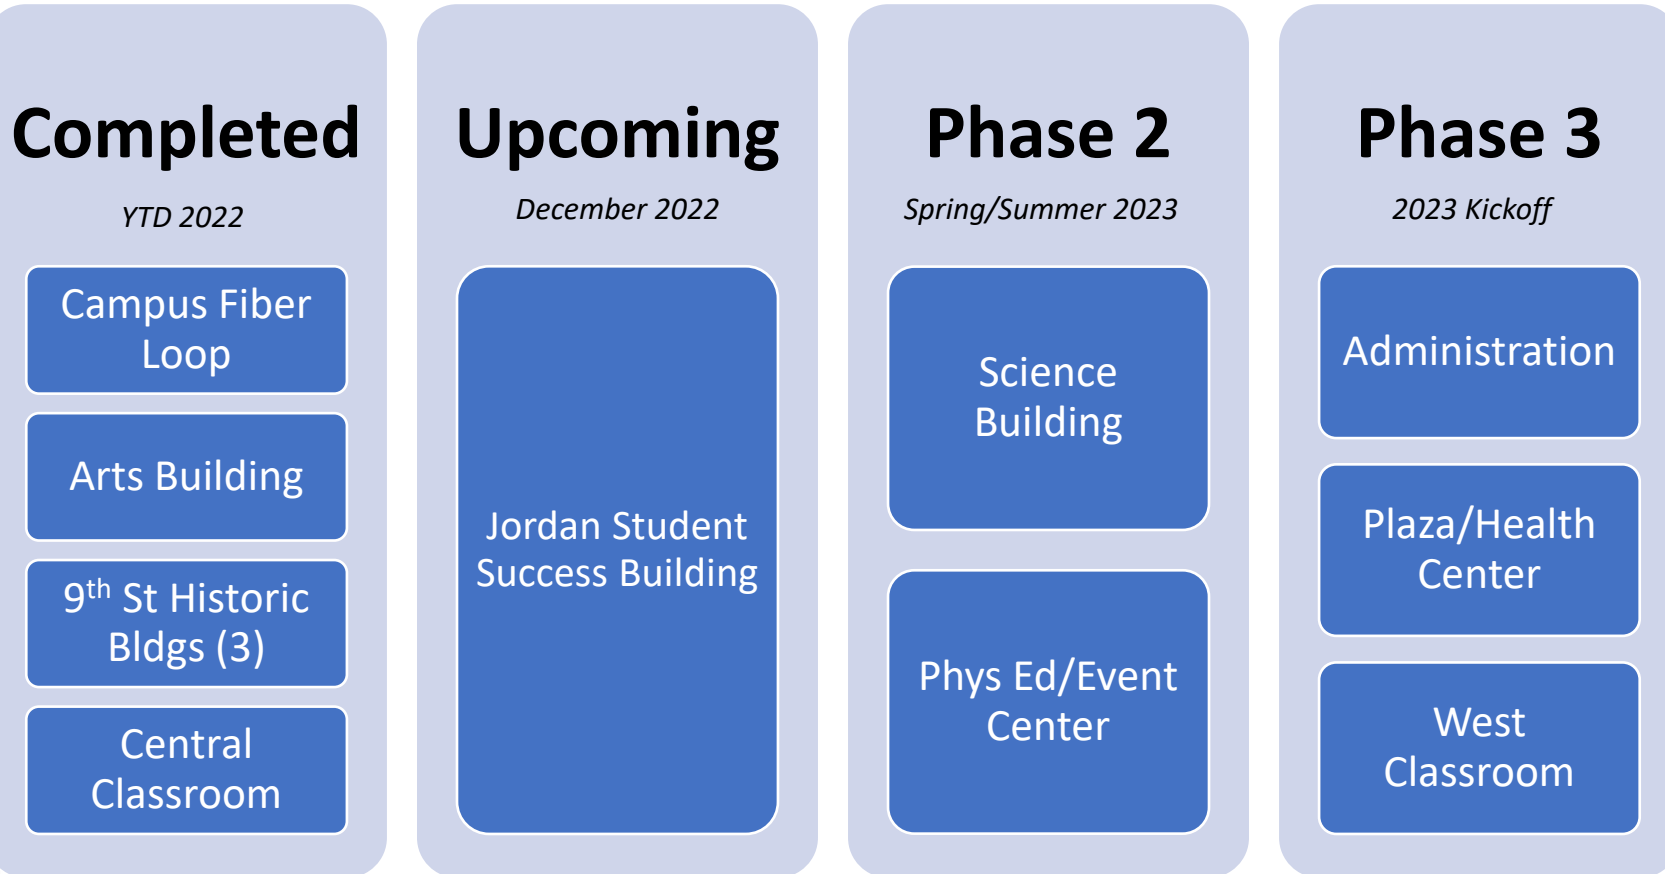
Completed

YTD 2022

Campus Fiber Loop

Arts Building

9$^{th}$ St Historic Bldgs (3)

Central Classroom

Upcoming

December 2022

Jordan Student Success Building

Phase 2

Spring/Summer 2023

Science Building

Phys Ed/Event Center

Phase 3

2023 Kickoff

Administration

Plaza/Health Center

West Classroom